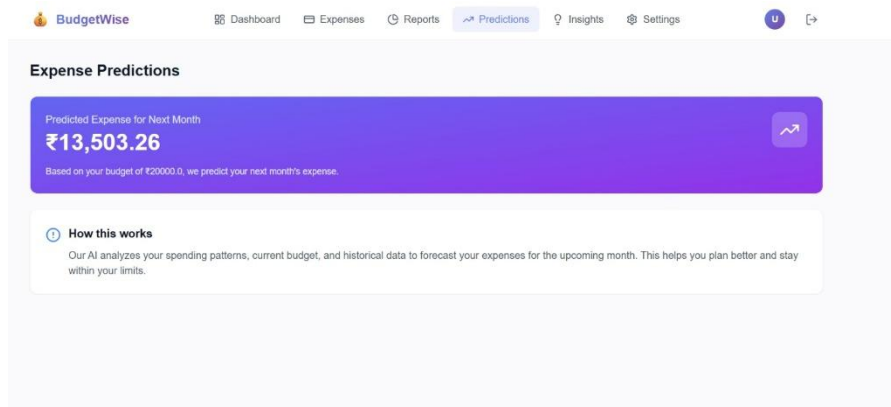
BudgetWise

Dashboard Expenses Reports Predictions Insights Settings

U

Expense Predictions

Predicted Expense for Next Month

₹13,503.26

Based on your budget of ₹20000.0, we predict your next month's expense.

How this works

Our AI analyzes your spending patterns, current budget, and historical data to forecast your expenses for the upcoming month. This helps you plan better and stay within your limits.